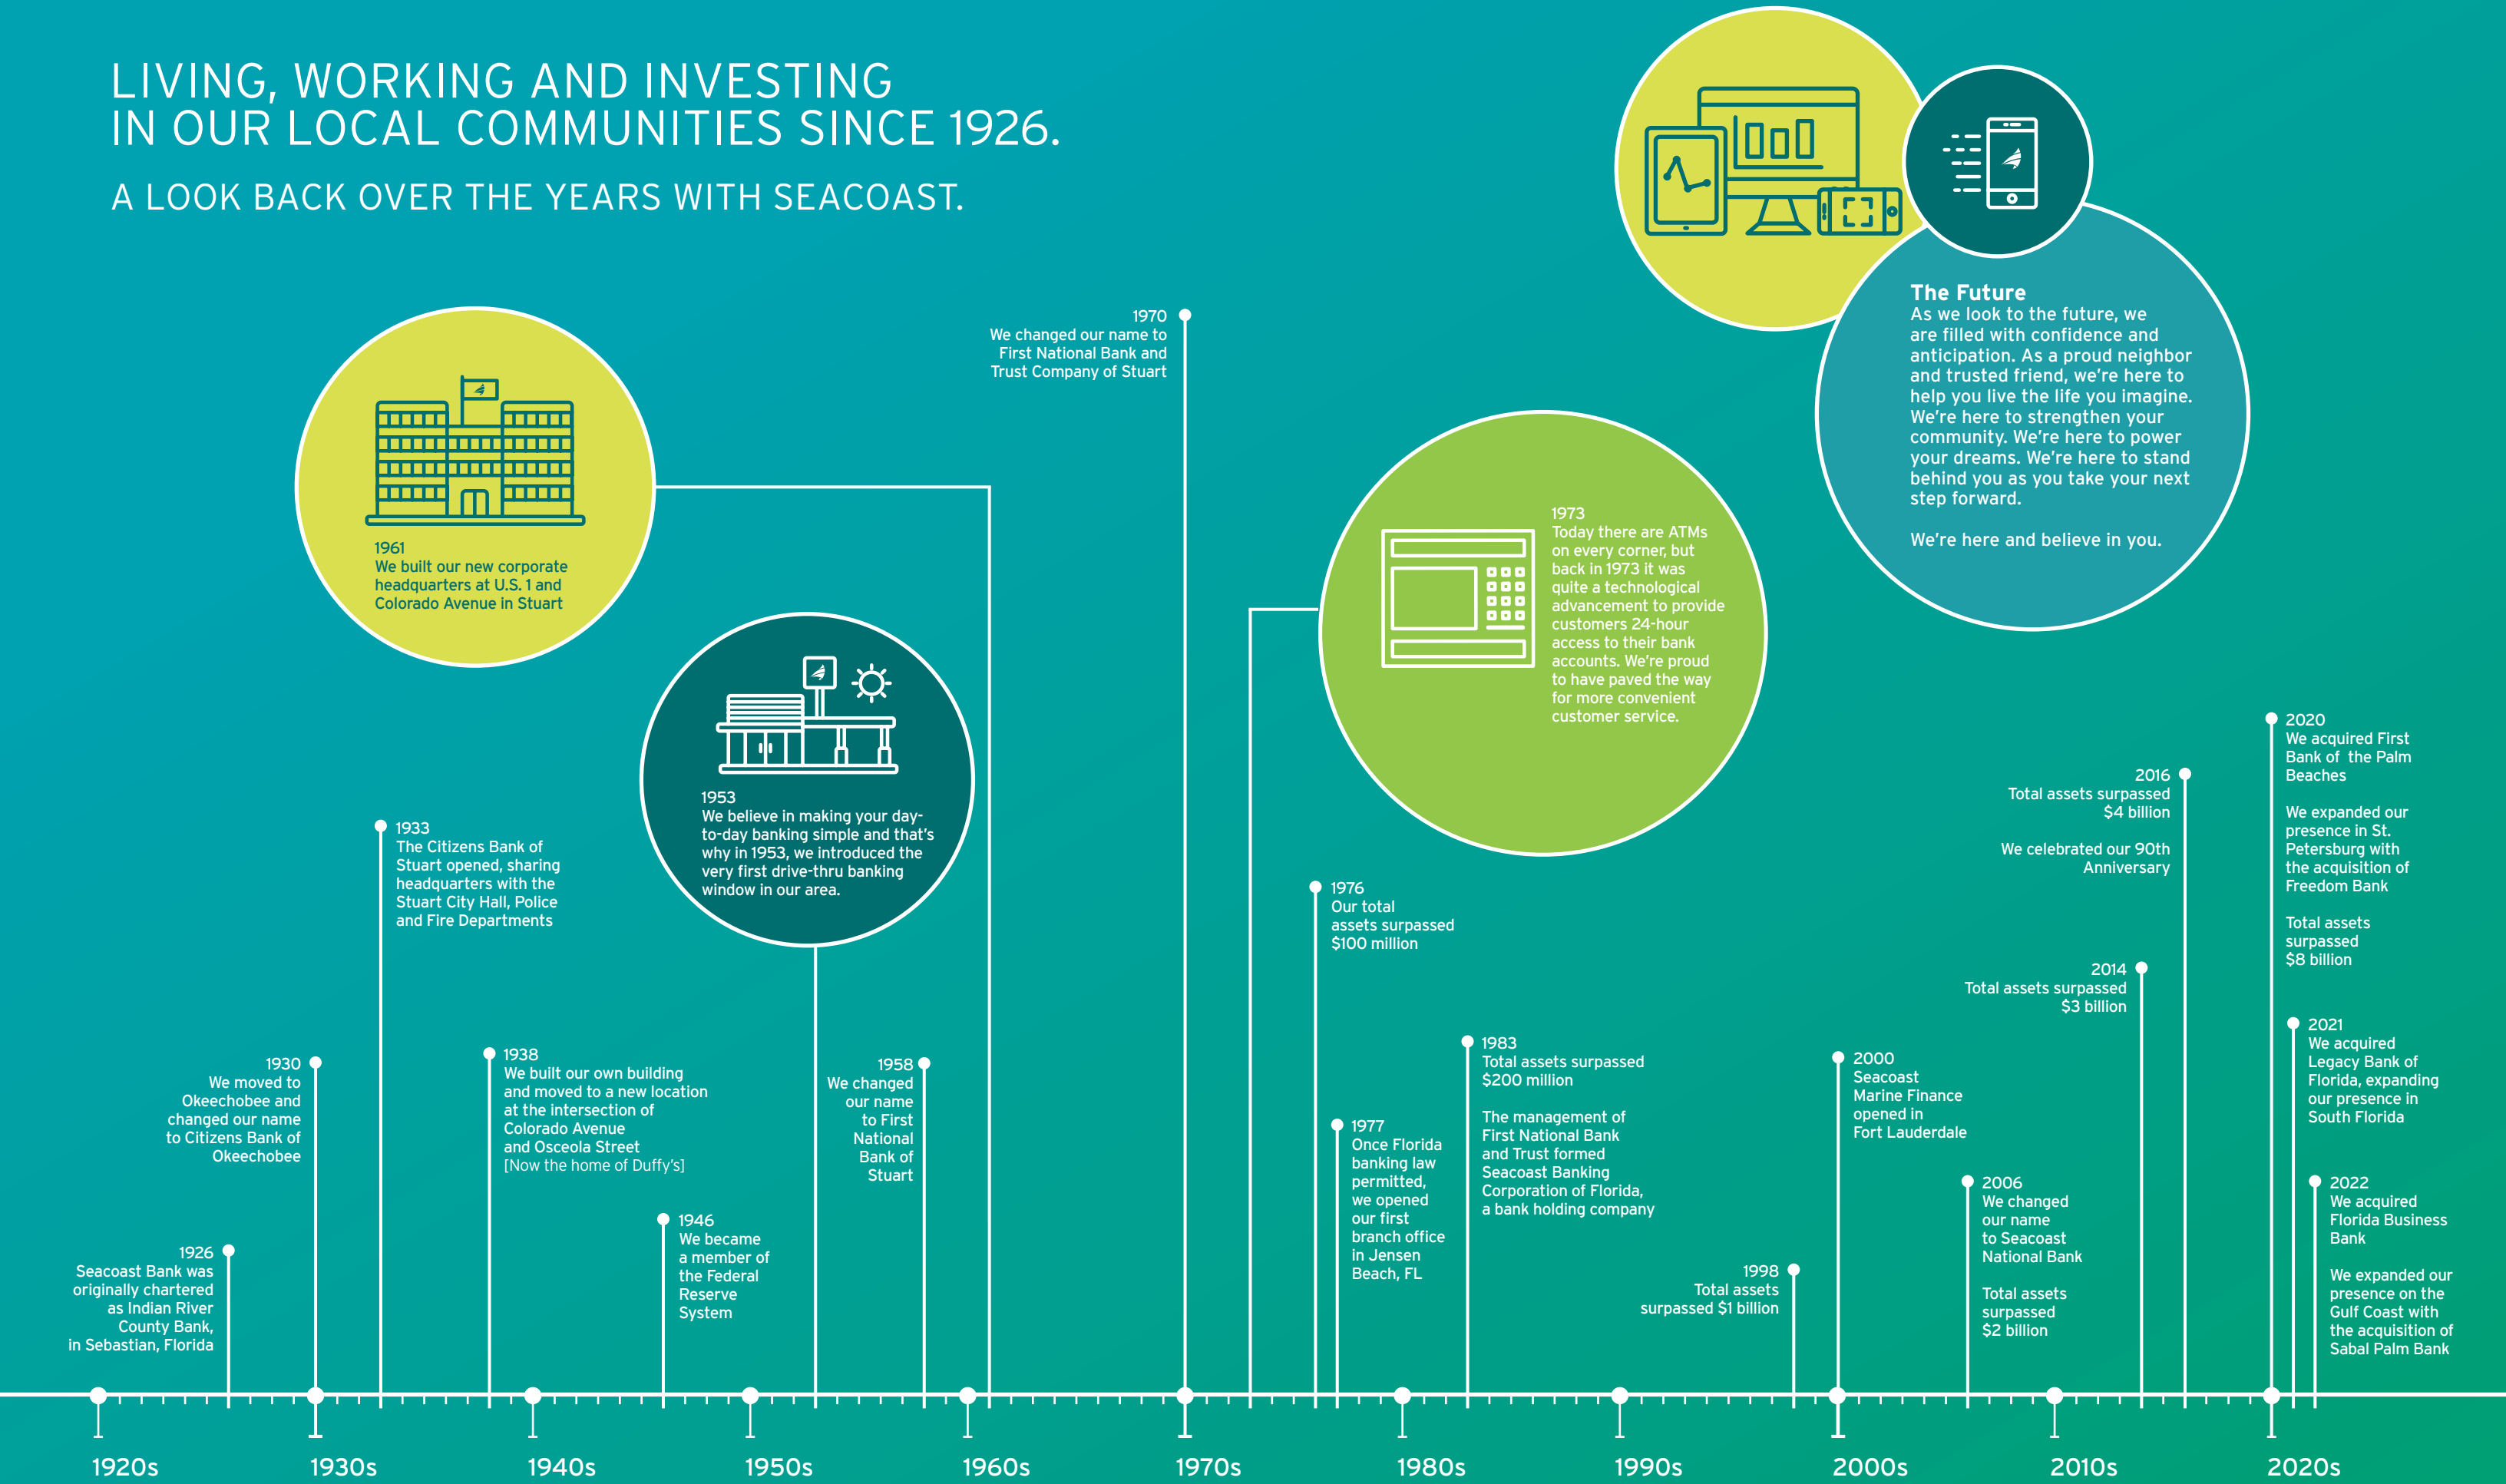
LIVING, WORKING AND INVESTING IN OUR LOCAL COMMUNITIES SINCE 1926.

A LOOK BACK OVER THE YEARS WITH SEACOAST.

1926
Seacoast Bank was originally chartered as Indian River County Bank, in Sebastian, Florida

1930
We moved to Okeechobee and changed our name to Citizens Bank of Okeechobee

1933
The Citizens Bank of Stuart opened, sharing headquarters with the Stuart City Hall, Police and Fire Departments

1938
We built our own building and moved to a new location at the intersection of Colorado Avenue and Osceola Street
[Now the home of Duffy's]

1946
We became a member of the Federal Reserve System

1953
We believe in making your day-to-day banking simple and that's why in 1953, we introduced the very first drive-thru banking window in our area.

1958
We changed our name to First National Bank of Stuart

1961
We built our new corporate headquarters at U.S. 1 and Colorado Avenue in Stuart

1970
We changed our name to First National Bank and Trust Company of Stuart

1973
Today there are ATMs on every corner, but back in 1973 it was quite a technological advancement to provide customers 24-hour access to their bank accounts. We're proud to have paved the way for more convenient customer service.

1976
Our total assets surpassed $100 million

1977
Once Florida banking law permitted, we opened our first branch office in Jensen Beach, FL

1983
Total assets surpassed $200 million

The management of First National Bank and Trust formed Seacoast Banking Corporation of Florida, a bank holding company

1998
Total assets surpassed $1 billion

2000
Seacoast Marine Finance opened in Fort Lauderdale

2006
We changed our name to Seacoast National Bank

Total assets surpassed $2 billion

2014
Total assets surpassed $3 billion

2016
Total assets surpassed $4 billion

We celebrated our 90th Anniversary

2020
We acquired First Bank of the Palm Beaches

We expanded our presence in St. Petersburg with the acquisition of Freedom Bank

Total assets surpassed $8 billion

2021
We acquired Legacy Bank of Florida, expanding our presence in South Florida

2022
We acquired Florida Business Bank

We expanded our presence on the Gulf Coast with the acquisition of Sabal Palm Bank

The Future
As we look to the future, we are filled with confidence and anticipation. As a proud neighbor and trusted friend, we're here to help you live the life you imagine. We're here to strengthen your community. We're here to power your dreams. We're here to stand behind you as you take your next step forward.

We're here and believe in you.

1920s 1930s 1940s 1950s 1960s 1970s 1980s 1990s 2000s 2010s 2020s